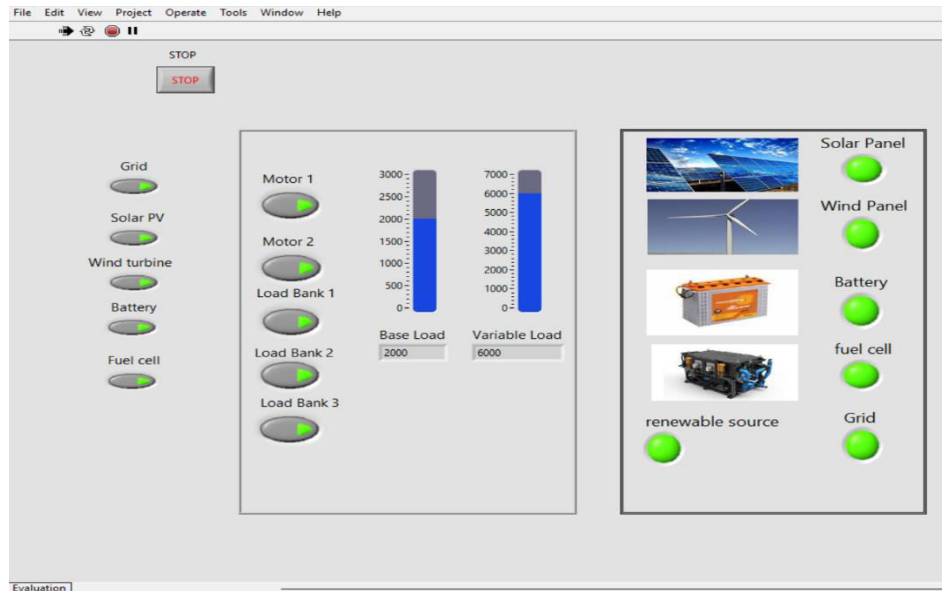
File Edit View Project Operate Tools Window Help

STOP

STOP

Grid

Solar PV

Wind turbine

Battery

Fuel cell

Motor 1

Motor 2

Load Bank 1

Load Bank 2

Load Bank 3

3000
2500
2000
1500
1000
500
0

7000
6000
5000
4000
3000
2000
1000
0

Base Load
2000

Variable Load
6000

Solar Panel

Wind Panel

Battery

fuel cell

renewable source

Grid

Evaluation